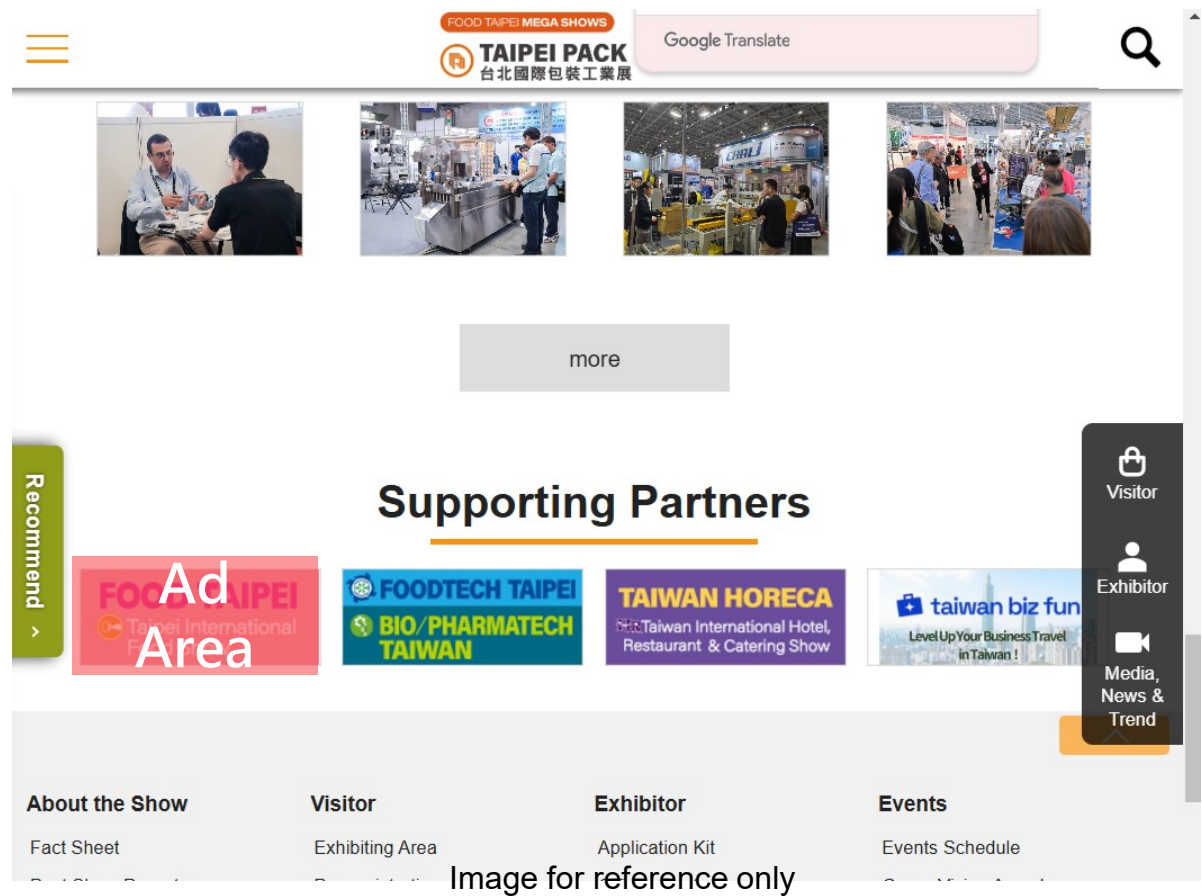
FOOD TAIPEI MEGA SHOWS
TAIPEI PACK
台北國際包裝工業展

Google Translate

more

Recommend

Supporting Partners

Ad Area

FOOD TAIPEI
Taipei International F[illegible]

FOODTECH TAIPEI
BIO/PHARMATECH TAIWAN

TAIWAN HORECA
Taiwan International Hotel, Restaurant & Catering Show

taiwan biz fun
Level Up Your Business Travel in Taiwan !

Visitor

Exhibitor

Media, News & Trend

About the Show
Fact Sheet

Visitor
Exhibiting Area

Exhibitor
Application Kit

Events
Events Schedule

Image for reference only